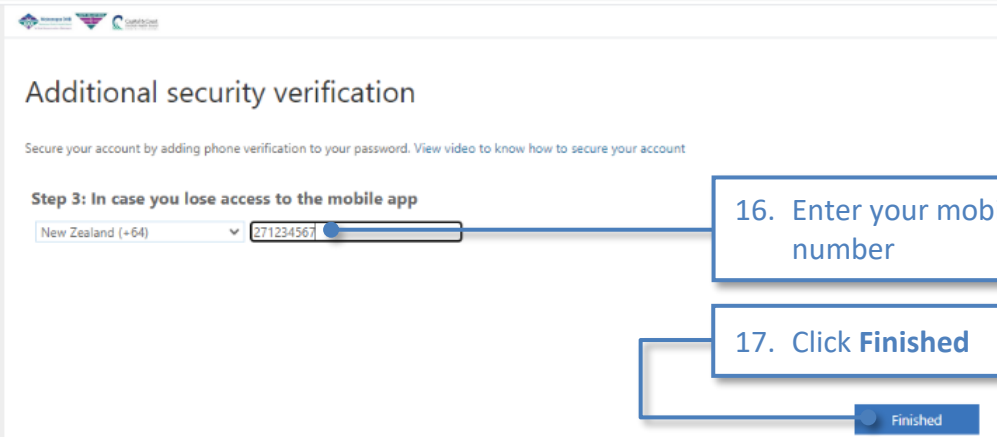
Additional security verification

Secure your account by adding phone verification to your password. View video to know how to secure your account

Step 3: In case you lose access to the mobile app

New Zealand (+64)

271234567

16. Enter your mob number

17. Click **Finished**

Finished